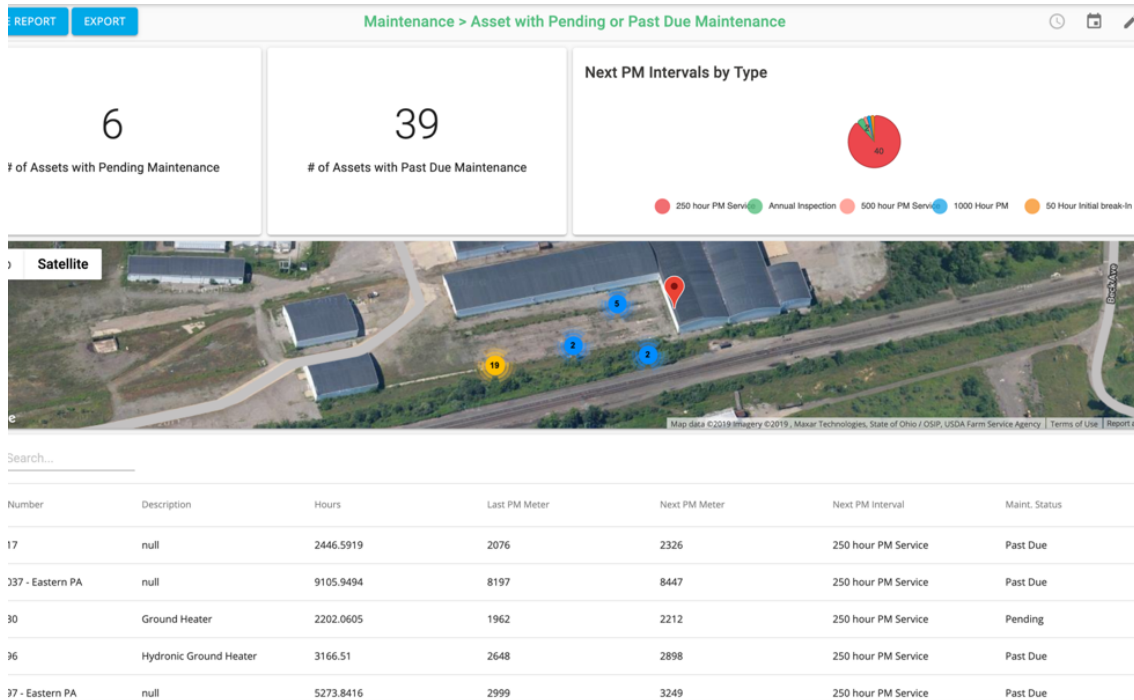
E REPORT EXPORT

Maintenance > Asset with Pending or Past Due Maintenance

6
# of Assets with Pending Maintenance

39
# of Assets with Past Due Maintenance

Next PM Intervals by Type

40

250 hour PM Servic Annual Inspection 500 hour PM Servic 1000 Hour PM 50 Hour Initial break-In

Satellite

5
2
2
19

Map data ©2019 Imagery ©2019 , Maxar Technologies, State of Ohio / OSIP, USDA Farm Service Agency | Terms of Use | Report

Search...

| Number | Description | Hours | Last PM Meter | Next PM Meter | Next PM Interval | Maint. Status |
|---|---|---|---|---|---|---|
| 17 | null | 2446.5919 | 2076 | 2326 | 250 hour PM Service | Past Due |
| 037 - Eastern PA | null | 9105.9494 | 8197 | 8447 | 250 hour PM Service | Past Due |
| 30 | Ground Heater | 2202.0605 | 1962 | 2212 | 250 hour PM Service | Pending |
| 96 | Hydronic Ground Heater | 3166.51 | 2648 | 2898 | 250 hour PM Service | Past Due |
| 97 - Eastern PA | null | 5273.8416 | 2999 | 3249 | 250 hour PM Service | Past Due |